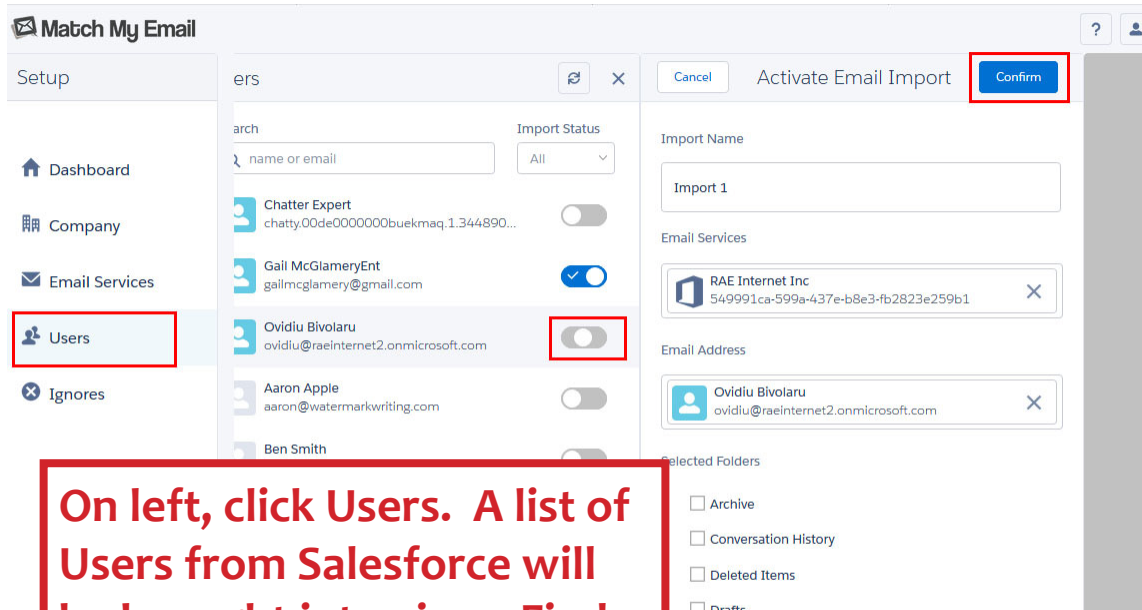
Match My Email

?

Setup

Dashboard

Company

Email Services

Users

Ignores

ers

arch

name or email

Import Status

All

Chatter Expert
chatty.00de0000000buekmaq.1.344890...

Gail McGlameryEnt
gailmcglamery@gmail.com

Ovidiu Bivolaru
ovidiu@raeinternet2.onmicrosoft.com

Aaron Apple
aaron@watermarkwriting.com

Ben Smith

Cancel

Activate Email Import

Confirm

Import Name

Import 1

Email Services

RAE Internet Inc
549991ca-599a-437e-b8e3-fb2823e259b1

Email Address

Ovidiu Bivolaru
ovidiu@raeinternet2.onmicrosoft.com

Selected Folders

Archive

Conversation History

Deleted Items

Drafts

On left, click Users. A list of Users from Salesforce will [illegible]